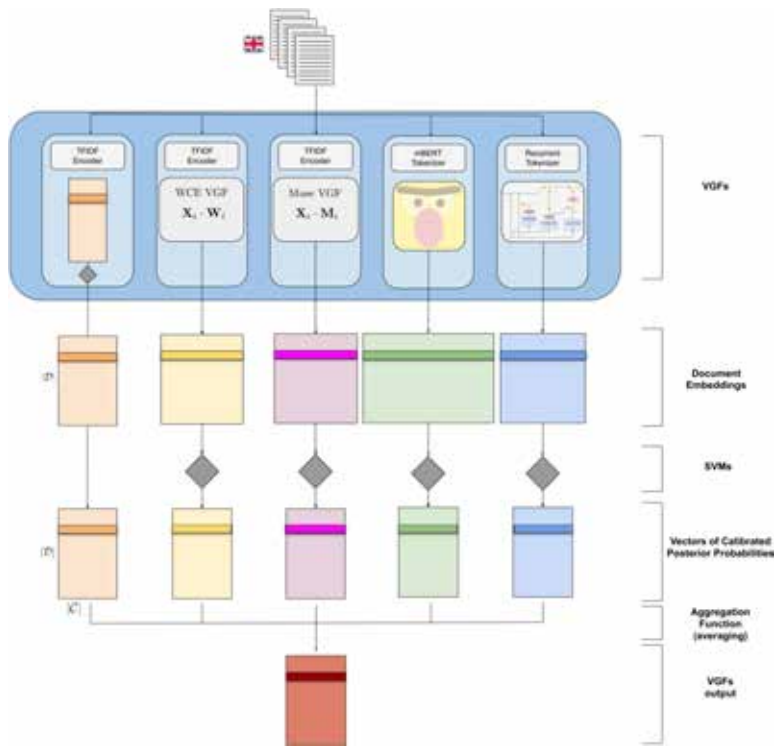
TFIDF Encoder

TFIDF Encoder

WCE VGF
$\mathbf{X}_i \cdot \mathbf{W}_i$

TFIDF Encoder

Muse VGF
$\mathbf{X}_i \cdot \mathbf{M}_i$

mBERT Tokenizer

Recurrent Tokenizer

VGFs

$|\mathcal{C}|$

Document Embeddings

SVMs

$|\mathcal{C}|$

Vectors of Calibrated Posterior Probabilities

$|\mathcal{C}|$

Aggregation Function (averaging)

VGFs output